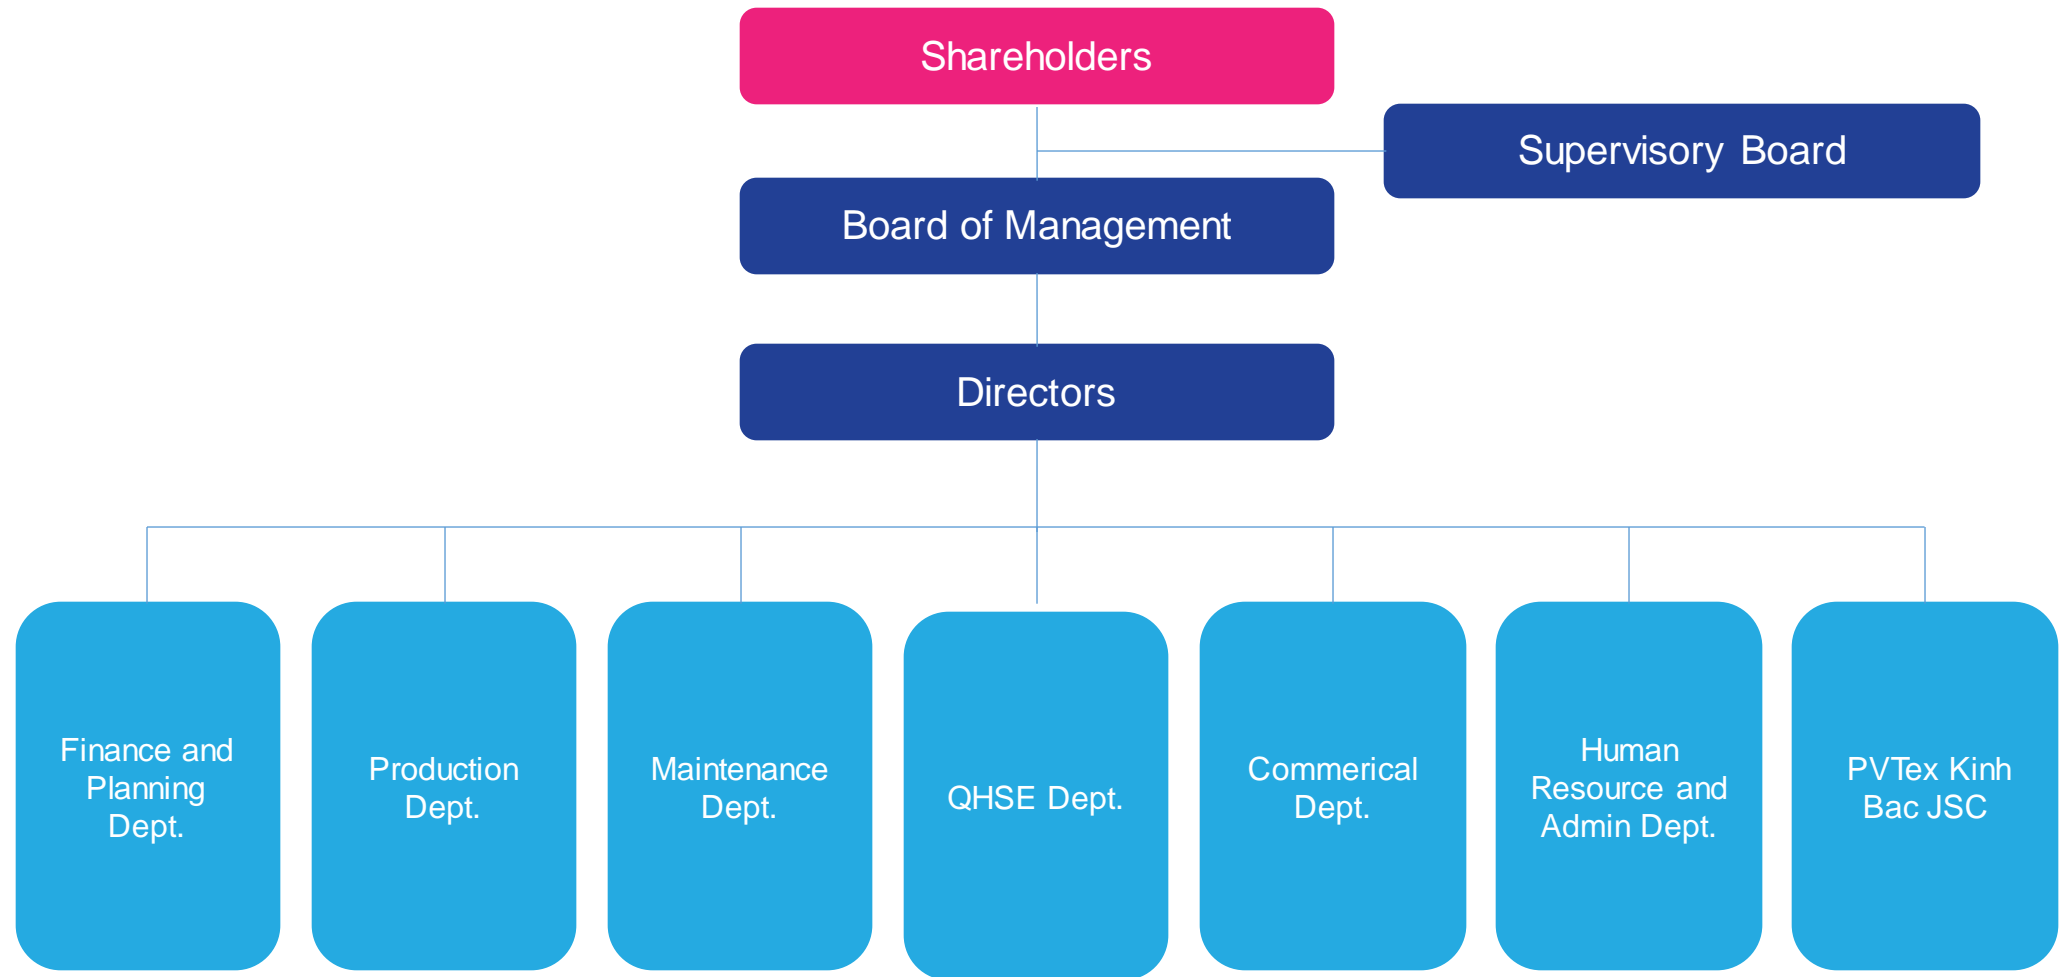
Shareholders

Supervisory Board

Board of Management

Directors

Finance and Planning Dept.

Production Dept.

Maintenance Dept.

QHSE Dept.

Commerical Dept.

Human Resource and Admin Dept.

PVTex Kinh Bac JSC